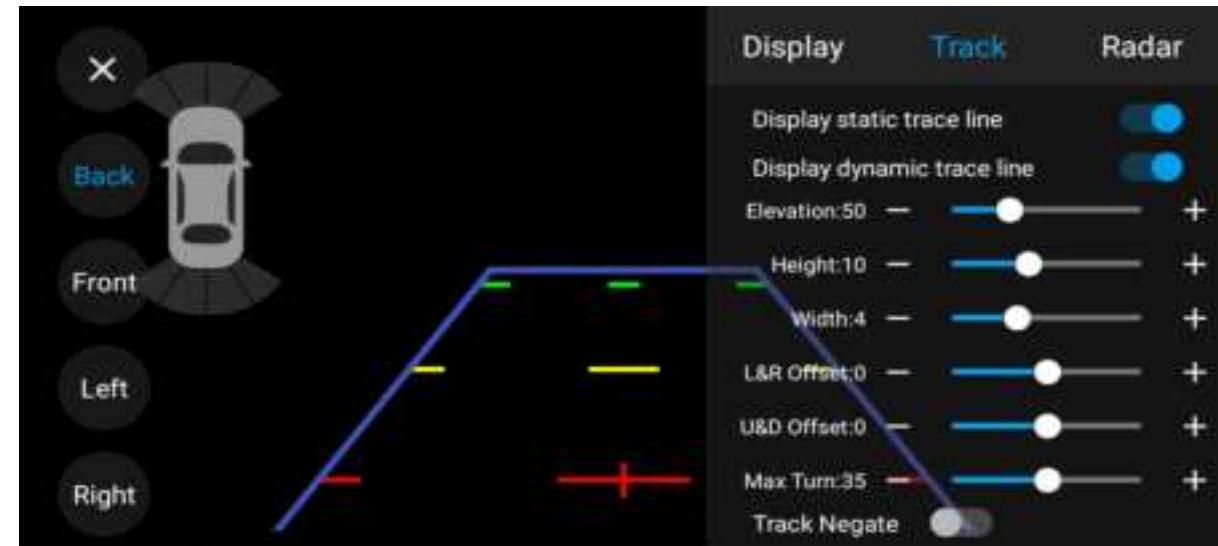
×

Back

Front

Left

Right

Display Track Radar

Display static trace line

Display dynamic trace line

Elevation:50 — +

Height:10 — +

Width:4 — +

L&R Offset:0 — +

U&D Offset:0 — +

Max Turn:35 — +

Track Negate